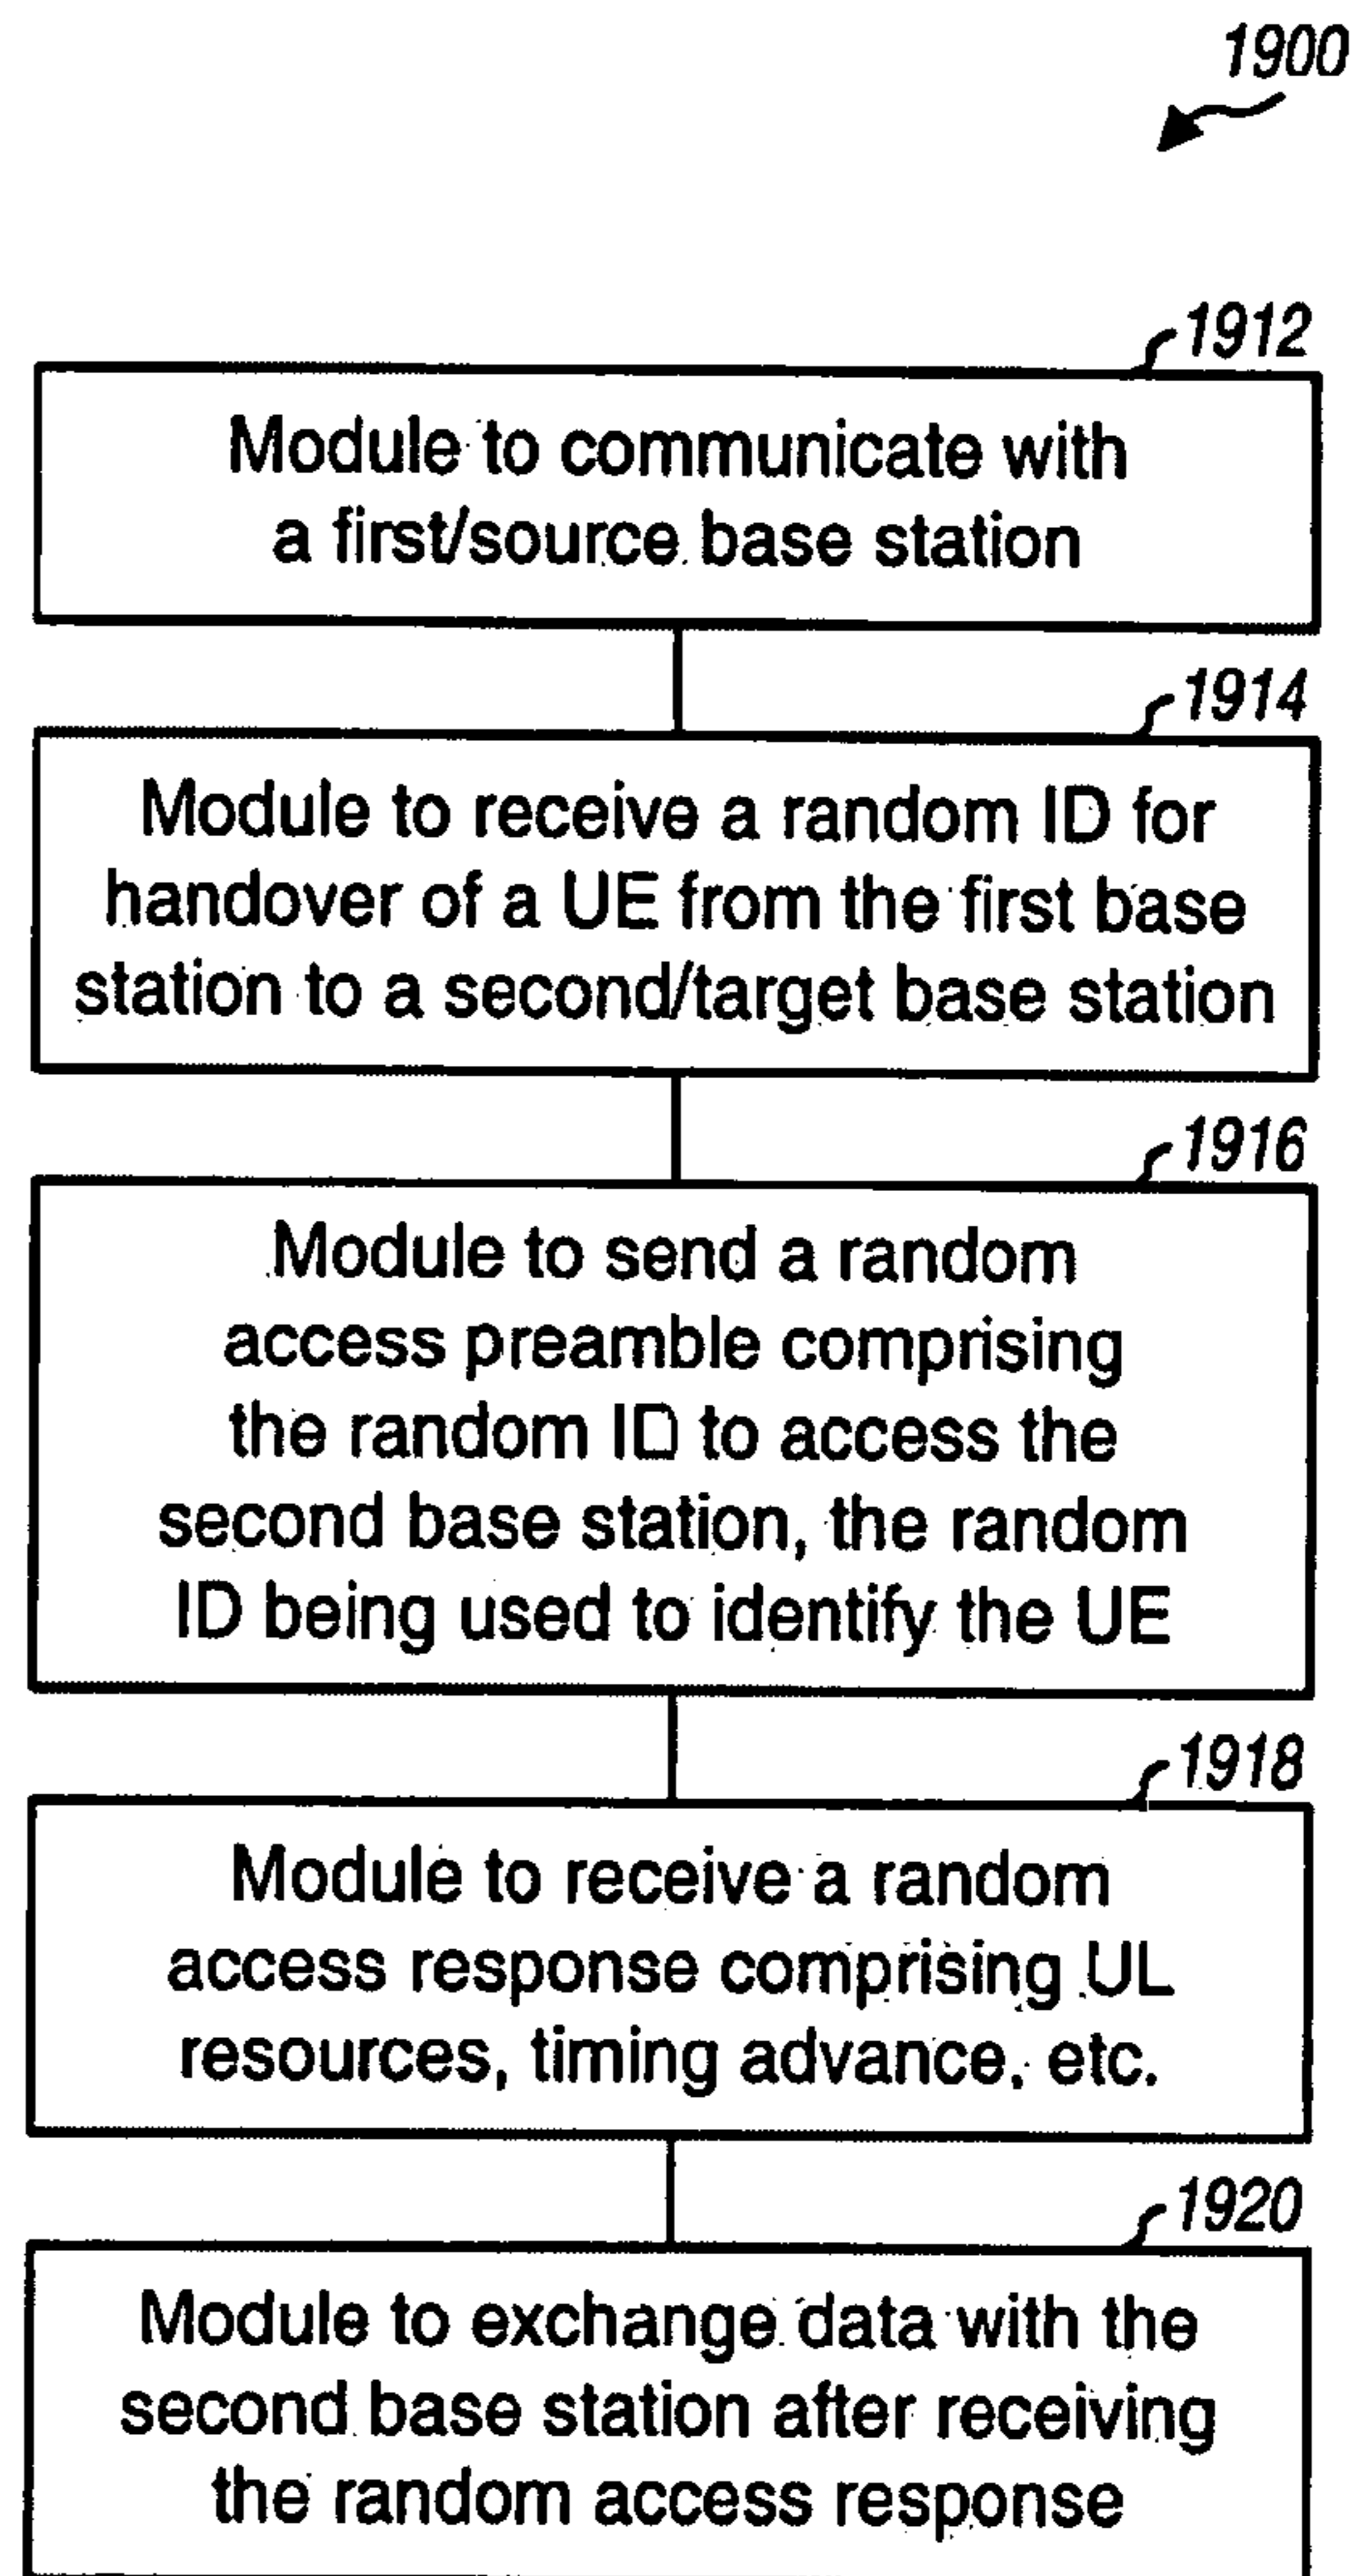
1900

1912

Module to communicate with a first/source base station

1914

Module to receive a random ID for handover of a UE from the first base station to a second/target base station

1916

Module to send a random access preamble comprising the random ID to access the second base station, the random ID being used to identify the UE

1918

Module to receive a random access response comprising UL resources, timing advance, etc.

1920

Module to exchange data with the second base station after receiving the random access response